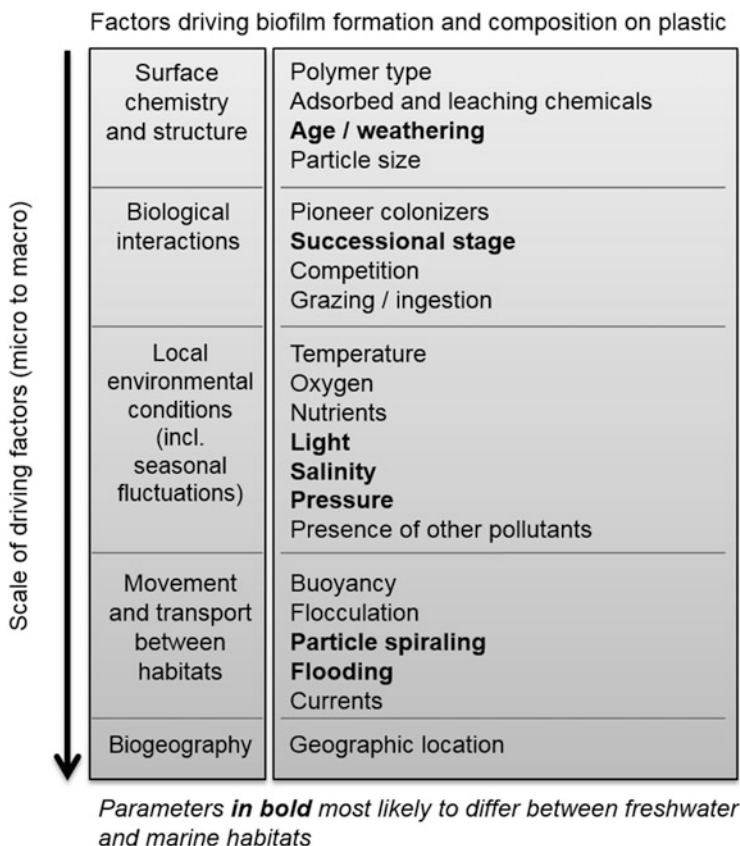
Factors driving biofilm formation and composition on plastic

Scale of driving factors (micro to macro)

| | |
|---|---|
| Surface chemistry and structure | Polymer type<br>Adsorbed and leaching chemicals<br>**Age / weathering**<br>Particle size |
| Biological interactions | Pioneer colonizers<br>**Successional stage**<br>Competition<br>Grazing / ingestion |
| Local environmental conditions (incl. seasonal fluctuations) | Temperature<br>Oxygen<br>Nutrients<br>**Light**<br>**Salinity**<br>**Pressure**<br>Presence of other pollutants |
| Movement and transport between habitats | Buoyancy<br>Flocculation<br>**Particle spiraling**<br>**Flooding**<br>Currents |
| Biogeography | Geographic location |

*Parameters **in bold** most likely to differ between freshwater and marine habitats*